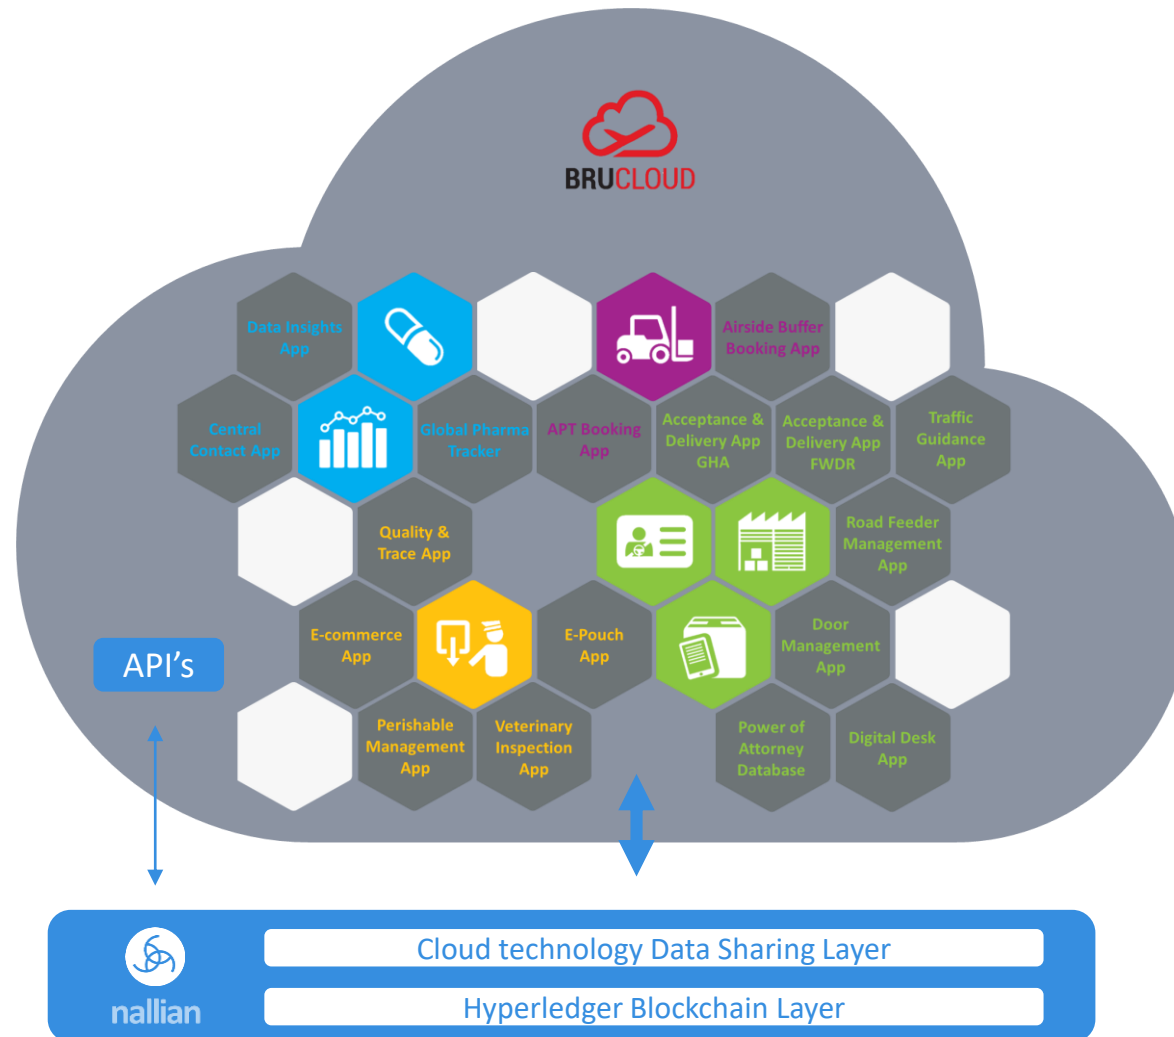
BRUCLOUD

Data Insights App

Airside Buffer Booking App

Central Contact App

Global Pharma Tracker

APT Booking App

Acceptance & Delivery App GHA

Acceptance & Delivery App FWDR

Traffic Guidance App

Quality & Trace App

Road Feeder Management App

E-commerce App

E-Pouch App

Door Management App

API's

Perishable Management App

Veterinary Inspection App

Power of Attorney Database

Digital Desk App

nallian

Cloud technology Data Sharing Layer

Hyperledger Blockchain Layer